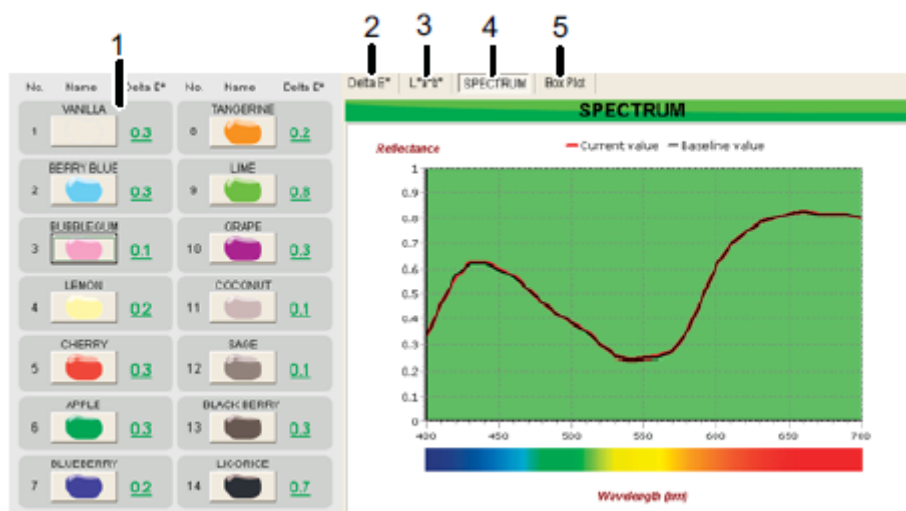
1

2 3 4 5

| No. | Name | Delta E* | No. | Name | Delta E* |
|---|---|---|---|---|---|
| 1 | VANILLA | 0.3 | 8 | TANGERINE | 0.2 |
| 2 | BERRY BLUE | 0.3 | 9 | LIME | 0.8 |
| 3 | BUBBLEGUM | 0.1 | 10 | GRAPE | 0.3 |
| 4 | LEMON | 0.2 | 11 | COCONUT | 0.1 |
| 5 | CHERRY | 0.3 | 12 | SAGE | 0.1 |
| 6 | APPLE | 0.3 | 13 | BLACK BERRY | 0.3 |
| 7 | BLUEBERRY | 0.2 | 14 | LICORICE | 0.7 |

Delta E* L*a*b* SPECTRUM Box Plot

SPECTRUM

Reflectance

Current value Baseline value

1
0.9
0.8
0.7
0.6
0.5
0.4
0.3
0.2
0.1
0

400 450 500 550 600 650 700

Wavelength (nm)